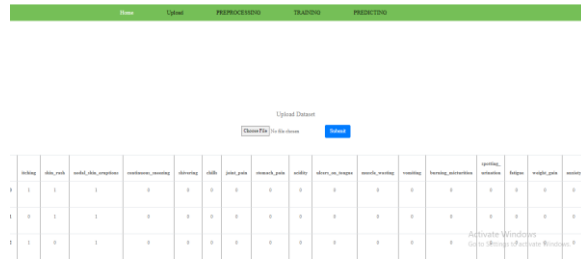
Home Upload PREPROCESSING TRAINING PREDICTING

Upload Dataset

Choose File No file chosen Submit

| | itching | skin_rash | nodal_skin_eruptions | continuous_sneezing | shivering | chills | joint_pain | stomach_pain | acidity | ulcers_on_tongue | muscle_wasting | vomiting | burning_micturition | spotting_urination | fatigue | weight_gain | anxiety |
|---|---|---|---|---|---|---|---|---|---|---|---|---|---|---|---|---|---|
| 1 | 1 | 1 | 1 | 0 | 0 | 0 | 0 | 0 | 0 | 0 | 0 | 0 | 0 | 0 | 0 | 0 | 0 |
| 1 | 0 | 1 | 1 | 0 | 0 | 0 | 0 | 0 | 0 | 0 | 0 | 0 | 0 | 0 | 0 | 0 | 0 |
| 1 | 1 | 0 | 1 | 0 | 0 | 0 | 0 | 0 | 0 | 0 | 0 | 0 | 0 | 0 | 0 | 0 | 0 |

Activate Windows
Go to Settings to activate Windows.